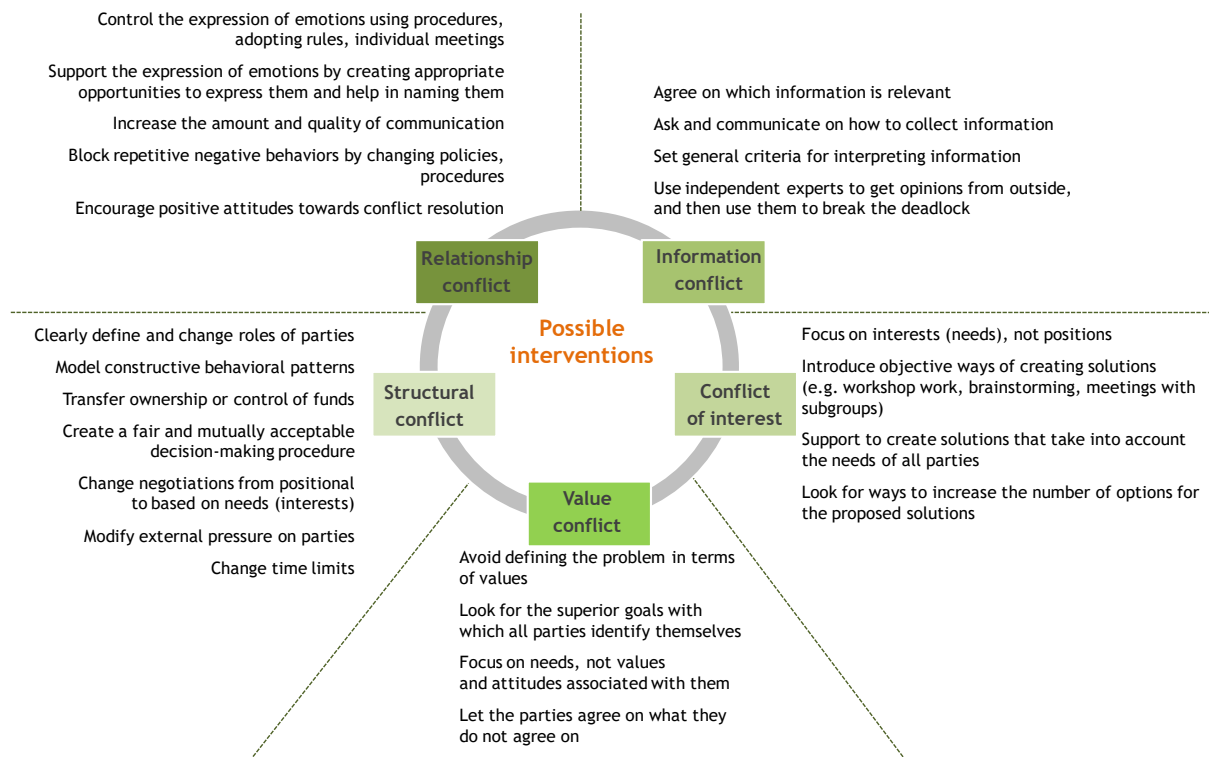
Control the expression of emotions using procedures, adopting rules, individual meetings

Support the expression of emotions by creating appropriate opportunities to express them and help in naming them

Increase the amount and quality of communication

Block repetitive negative behaviors by changing policies, procedures

Encourage positive attitudes towards conflict resolution

Agree on which information is relevant

Ask and communicate on how to collect information

Set general criteria for interpreting information

Use independent experts to get opinions from outside, and then use them to break the deadlock

Relationship conflict

Information conflict

Possible interventions

Structural conflict

Conflict of interest

Value conflict

Clearly define and change roles of parties

Model constructive behavioral patterns

Transfer ownership or control of funds

Create a fair and mutually acceptable decision-making procedure

Change negotiations from positional to based on needs (interests)

Modify external pressure on parties

Change time limits

Focus on interests (needs), not positions

Introduce objective ways of creating solutions (e.g. workshop work, brainstorming, meetings with subgroups)

Support to create solutions that take into account the needs of all parties

Look for ways to increase the number of options for the proposed solutions

Avoid defining the problem in terms of values

Look for the superior goals with which all parties identify themselves

Focus on needs, not values and attitudes associated with them

Let the parties agree on what they do not agree on